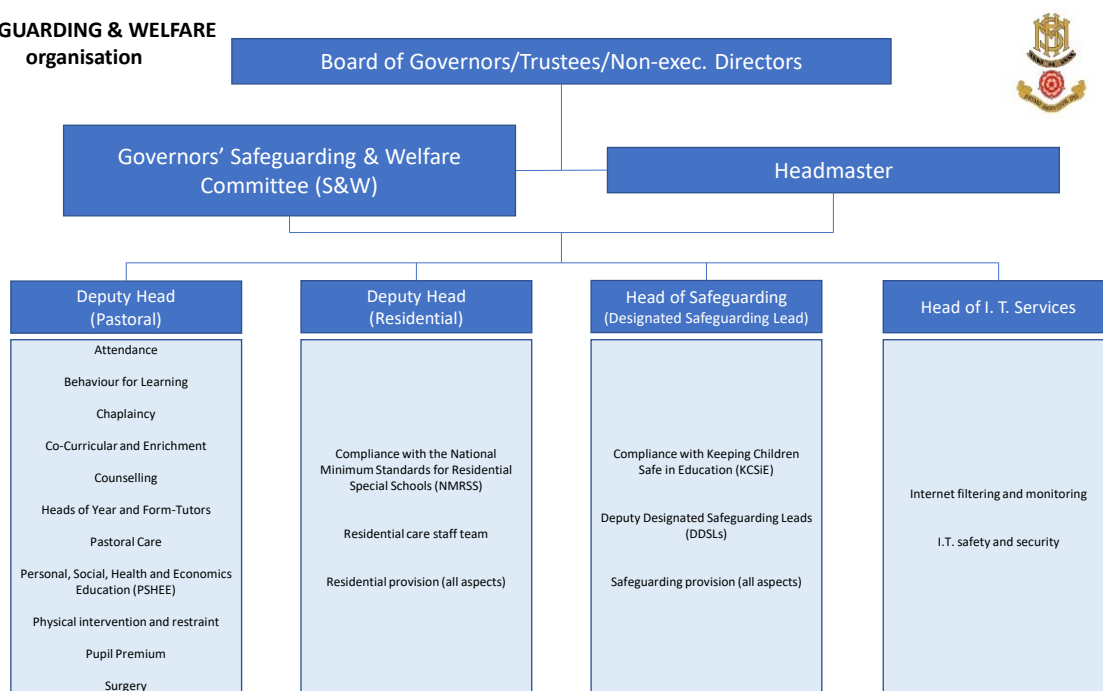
GUARDING & WELFARE organisation

Board of Governors/Trustees/Non-exec. Directors

Governors' Safeguarding & Welfare Committee (S&W)

Headmaster

Deputy Head (Pastoral)

Attendance

Behaviour for Learning

Chaplaincy

Co-Curricular and Enrichment

Counselling

Heads of Year and Form-Tutors

Pastoral Care

Personal, Social, Health and Economics Education (PSHEE)

Physical intervention and restraint

Pupil Premium

Surgery

Deputy Head (Residential)

Compliance with the National Minimum Standards for Residential Special Schools (NMRSS)

Residential care staff team

Residential provision (all aspects)

Head of Safeguarding (Designated Safeguarding Lead)

Compliance with Keeping Children Safe in Education (KCSiE)

Deputy Designated Safeguarding Leads (DDSLs)

Safeguarding provision (all aspects)

Head of I. T. Services

Internet filtering and monitoring

I.T. safety and security